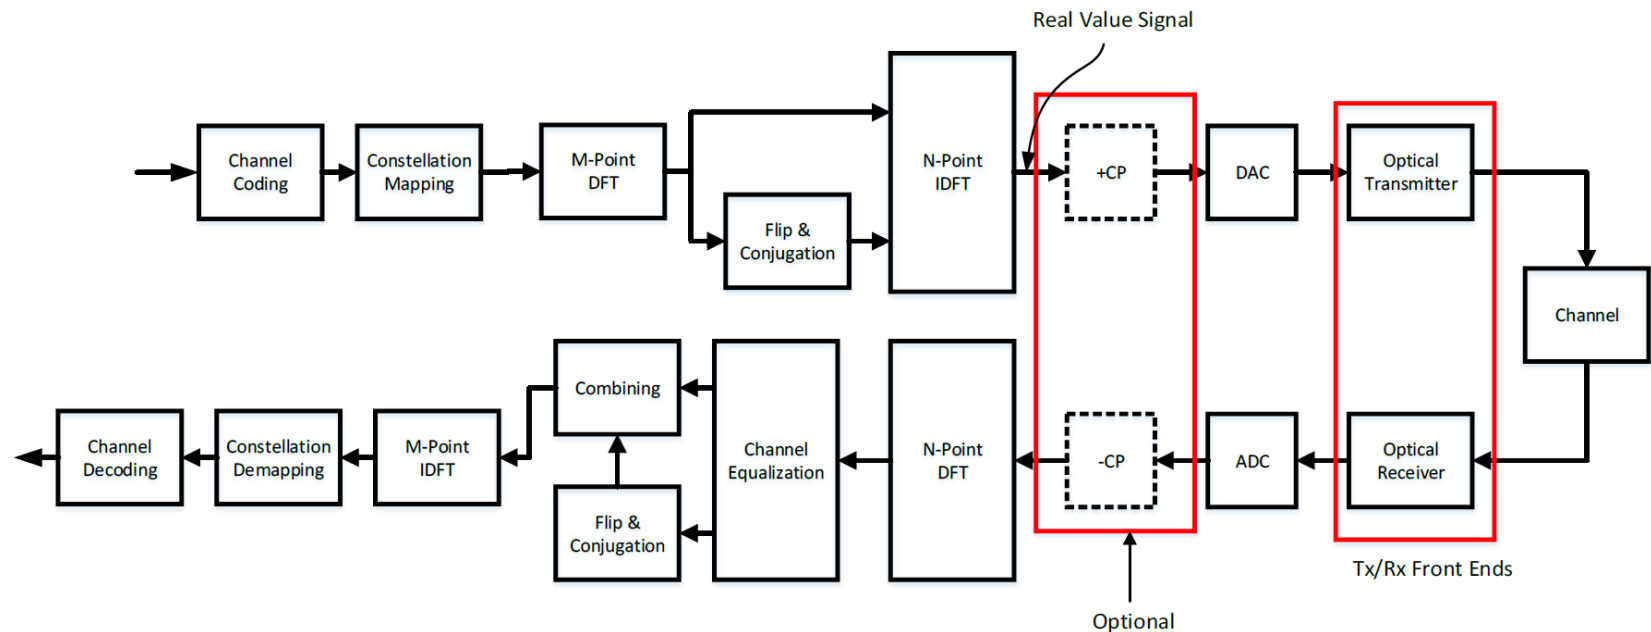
Real Value Signal

Channel Coding

Constellation Mapping

M-Point DFT

Flip & Conjugation

N-Point IDFT

+CP

DAC

Optical Transmitter

Channel

Optical Receiver

ADC

-CP

N-Point DFT

Channel Equalization

Combining

Flip & Conjugation

M-Point IDFT

Constellation Demapping

Channel Decoding

Tx/Rx Front Ends

Optional